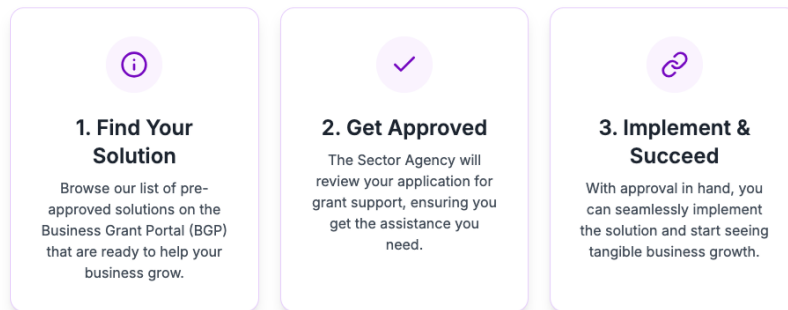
1. Find Your Solution

Browse our list of pre-approved solutions on the Business Grant Portal (BGP) that are ready to help your business grow.

2. Get Approved

The Sector Agency will review your application for grant support, ensuring you get the assistance you need.

3. Implement & Succeed

With approval in hand, you can seamlessly implement the solution and start seeing tangible business growth.